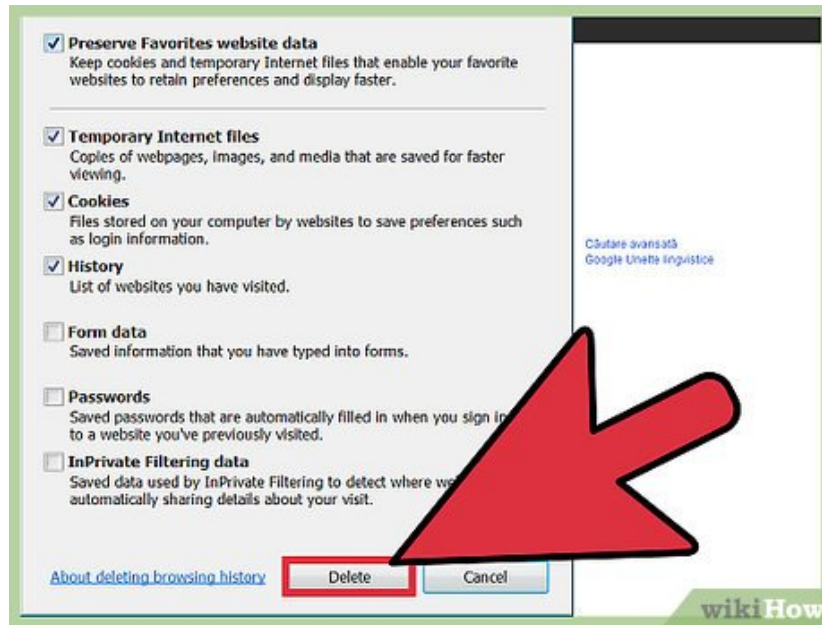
Preserve Favorites website data
Keep cookies and temporary Internet files that enable your favorite websites to retain preferences and display faster.

Temporary Internet files
Copies of webpages, images, and media that are saved for faster viewing.

Cookies
Files stored on your computer by websites to save preferences such as login information.

History
List of websites you have visited.

Form data
Saved information that you have typed into forms.

Passwords
Saved passwords that are automatically filled in when you sign in to a website you've previously visited.

InPrivate Filtering data
Saved data used by InPrivate Filtering to detect where we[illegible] automatically sharing details about your visit.

About deleting browsing history
Delete
Cancel

Căutare avansată
Google Unelte lingvistice

wikiHow